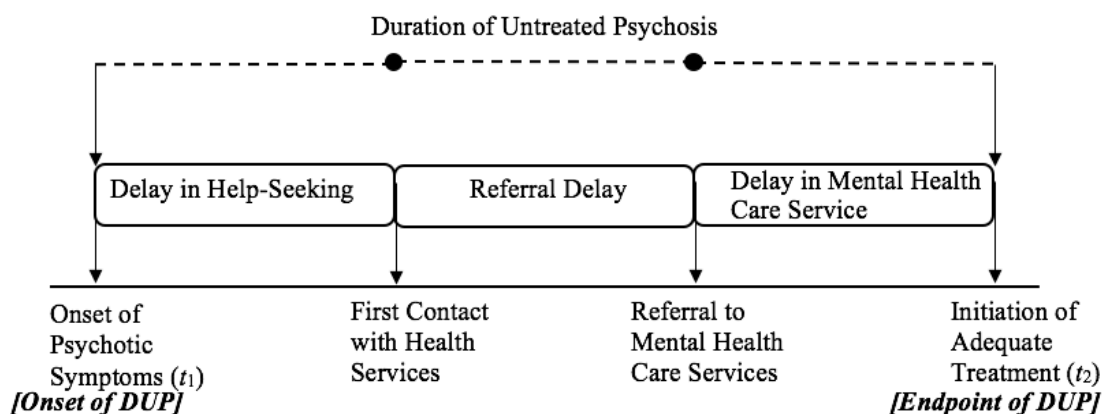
Duration of Untreated Psychosis

Delay in Help-Seeking

Referral Delay

Delay in Mental Health Care Service

Onset of Psychotic Symptoms ($t_1$)
*[Onset of DUP]*

First Contact with Health Services

Referral to Mental Health Care Services

Initiation of Adequate Treatment ($t_2$)
*[Endpoint of DUP]*